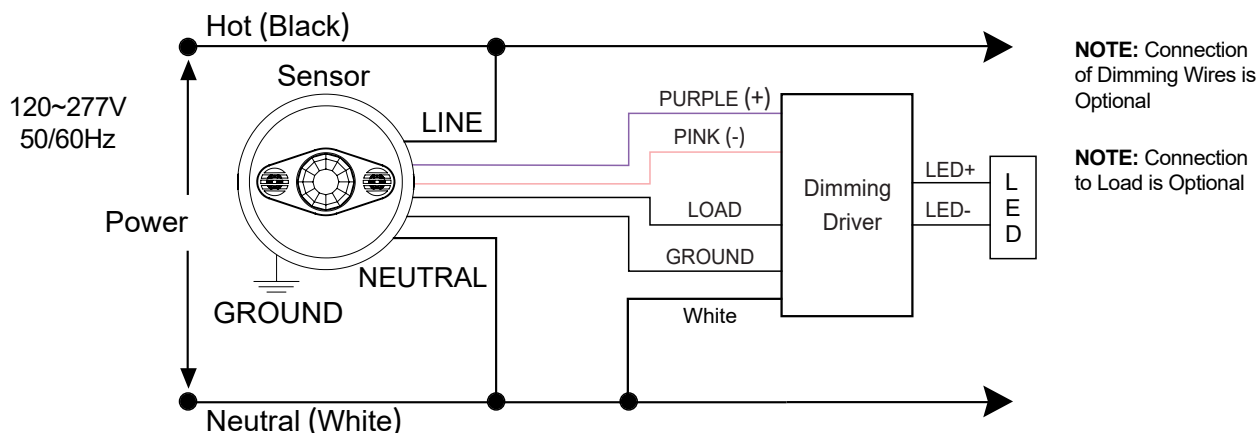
Hot (Black)

120~277V
50/60Hz

Power

Sensor

LINE

PURPLE (+)

PINK (-)

LOAD

GROUND

NEUTRAL

GROUND

White

Dimming Driver

LED+

LED-

L
E
D

NOTE: Connection of Dimming Wires is Optional

NOTE: Connection to Load is Optional

Neutral (White)